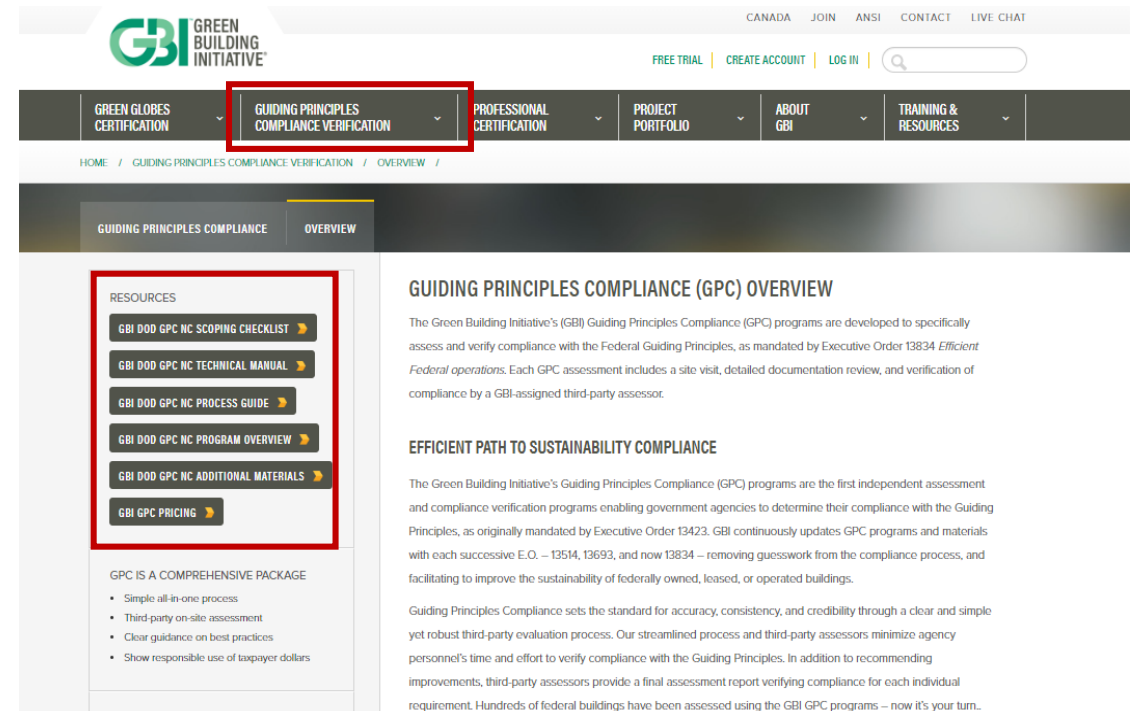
GBI GREEN BUILDING INITIATIVE®

CANADA JOIN ANSI CONTACT LIVE CHAT

FREE TRIAL | CREATE ACCOUNT | LOG IN

GREEN GLOBES CERTIFICATION
GUIDING PRINCIPLES COMPLIANCE VERIFICATION
PROFESSIONAL CERTIFICATION
PROJECT PORTFOLIO
ABOUT GBI
TRAINING & RESOURCES

HOME / GUIDING PRINCIPLES COMPLIANCE VERIFICATION / OVERVIEW /

GUIDING PRINCIPLES COMPLIANCE
OVERVIEW

RESOURCES

GBI DOD GPC NC SCOPING CHECKLIST
GBI DOD GPC NC TECHNICAL MANUAL
GBI DOD GPC NC PROCESS GUIDE
GBI DOD GPC NC PROGRAM OVERVIEW
GBI DOD GPC NC ADDITIONAL MATERIALS
GBI GPC PRICING

GPC IS A COMPREHENSIVE PACKAGE

- Simple all-in-one process
- Third-party on-site assessment
- Clear guidance on best practices
- Show responsible use of taxpayer dollars

GUIDING PRINCIPLES COMPLIANCE (GPC) OVERVIEW

The Green Building Initiative's (GBI) Guiding Principles Compliance (GPC) programs are developed to specifically assess and verify compliance with the Federal Guiding Principles, as mandated by Executive Order 13834 *Efficient Federal operations*. Each GPC assessment includes a site visit, detailed documentation review, and verification of compliance by a GBI-assigned third-party assessor.

EFFICIENT PATH TO SUSTAINABILITY COMPLIANCE

The Green Building Initiative's Guiding Principles Compliance (GPC) programs are the first independent assessment and compliance verification programs enabling government agencies to determine their compliance with the Guiding Principles, as originally mandated by Executive Order 13423. GBI continuously updates GPC programs and materials with each successive E.O. – 13514, 13693, and now 13834 – removing guesswork from the compliance process, and facilitating to improve the sustainability of federally owned, leased, or operated buildings.

Guiding Principles Compliance sets the standard for accuracy, consistency, and credibility through a clear and simple yet robust third-party evaluation process. Our streamlined process and third-party assessors minimize agency personnel's time and effort to verify compliance with the Guiding Principles. In addition to recommending improvements, third-party assessors provide a final assessment report verifying compliance for each individual requirement. Hundreds of federal buildings have been assessed using the GBI GPC programs – now it's your turn..